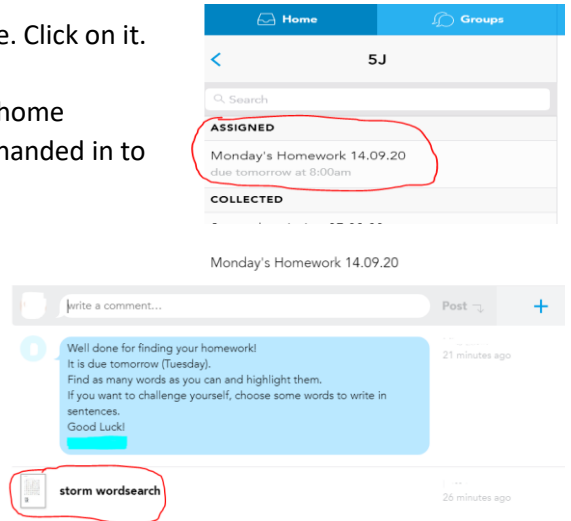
e. Click on it.

home
handed in to

Home
Groups
<
5J
Search
ASSIGNED
Monday's Homework 14.09.20
due tomorrow at 8:00am
COLLECTED

Monday's Homework 14.09.20

Write a comment...
Post
+

Well done for finding your homework!
It is due tomorrow (Tuesday).
Find as many words as you can and highlight them.
If you want to challenge yourself, choose some words to write in sentences.
Good Luck!

21 minutes ago

storm wordsearch
26 minutes ago